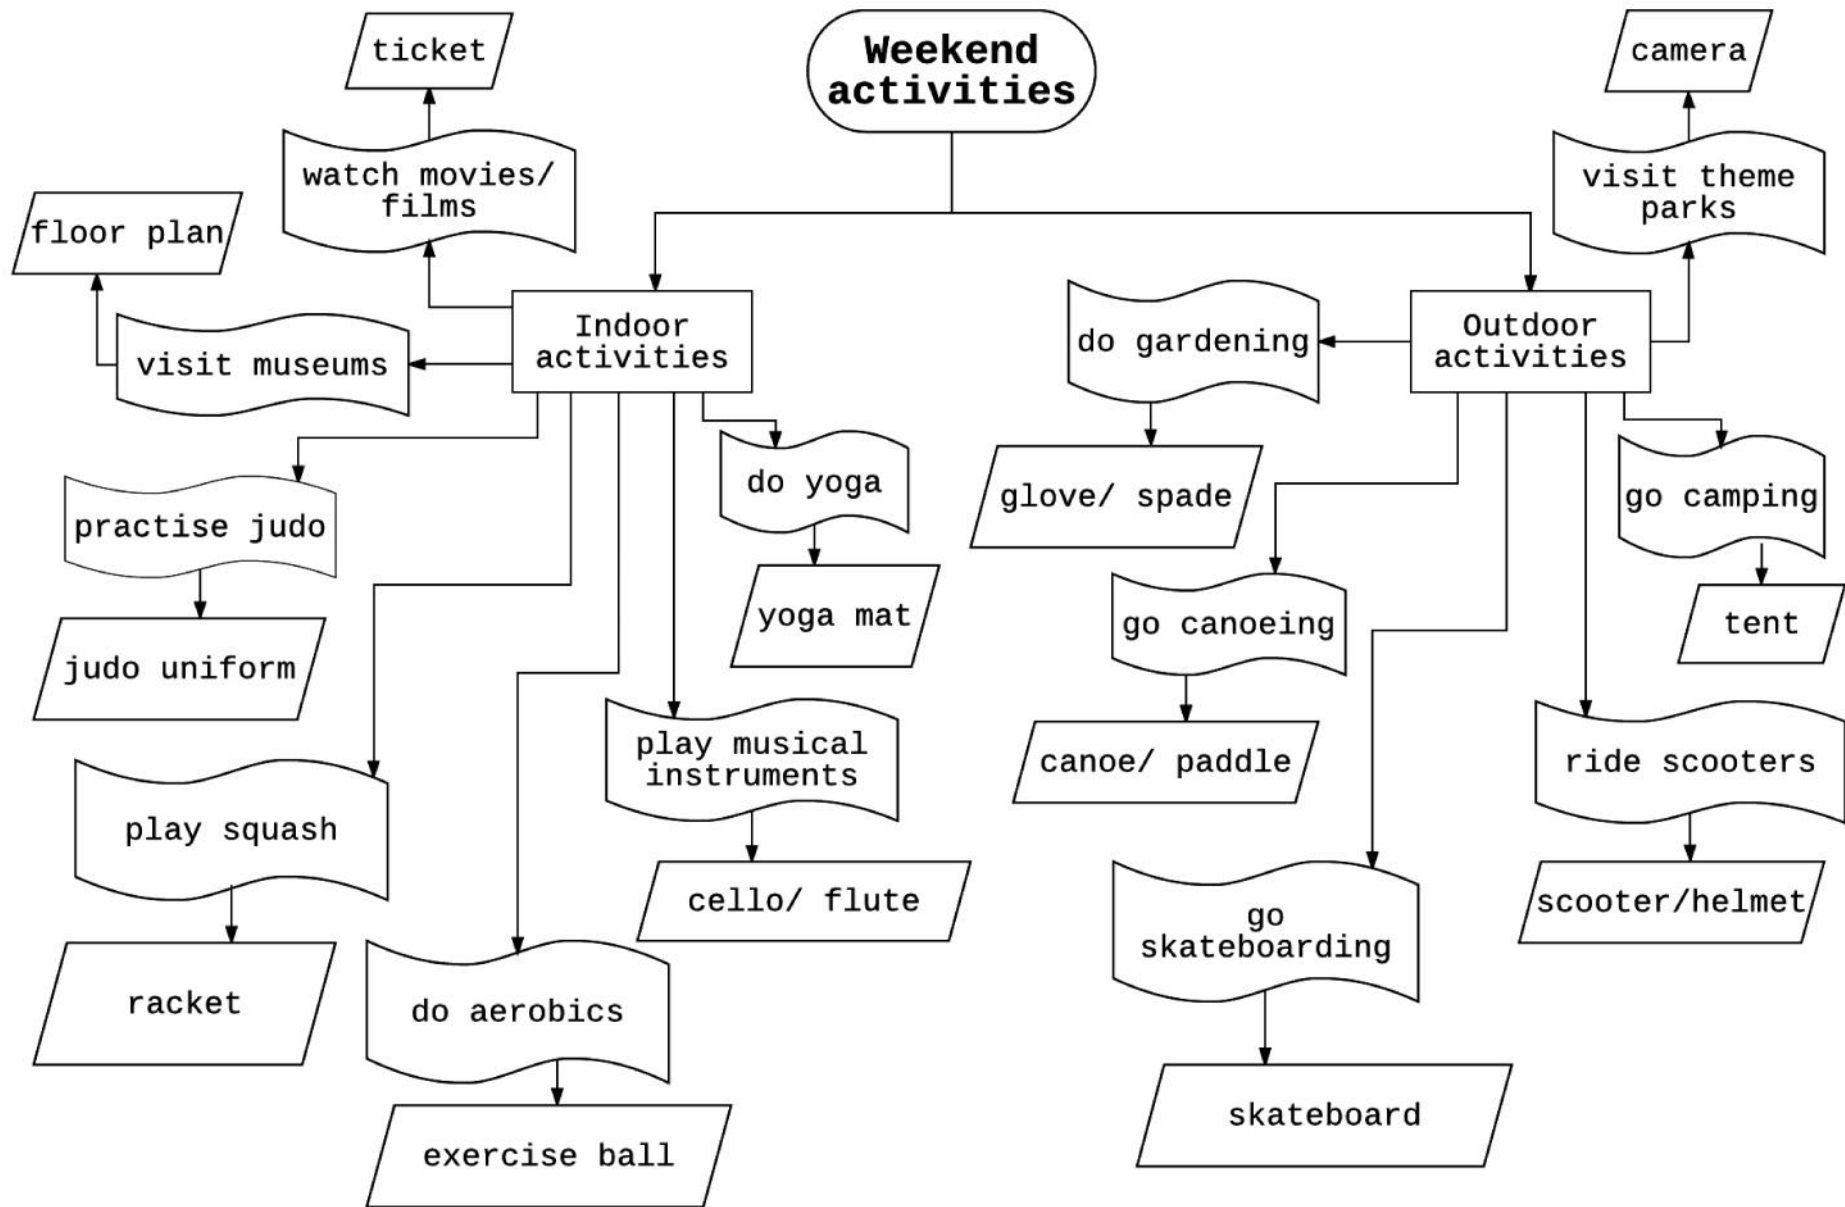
Weekend activities

ticket

watch movies/ films

floor plan

visit museums

Indoor activities

practise judo

judo uniform

play squash

racket

do aerobics

exercise ball

do yoga

yoga mat

play musical instruments

cello/ flute

camera

visit theme parks

Outdoor activities

do gardening

glove/ spade

go canoeing

canoe/ paddle

go skateboarding

skateboard

go camping

tent

ride scooters

scooter/helmet